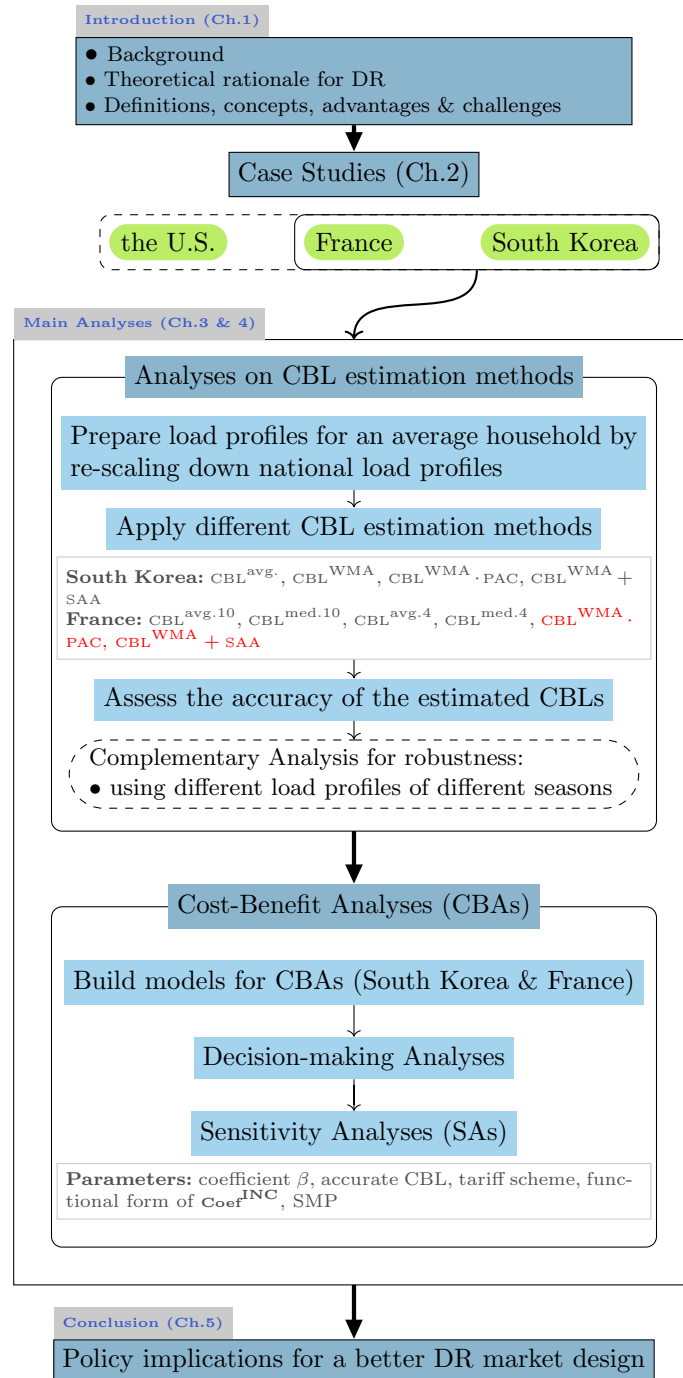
Introduction (Ch.1)

• Background
• Theoretical rationale for DR
• Definitions, concepts, advantages & challenges

Case Studies (Ch.2)

the U.S.

France

South Korea

Main Analyses (Ch.3 & 4)

Analyses on CBL estimation methods

Prepare load profiles for an average household by re-scaling down national load profiles

Apply different CBL estimation methods

**South Korea:** $\text{CBL}^{\text{avg.}}$, $\text{CBL}^{\text{WMA}}$, $\text{CBL}^{\text{WMA}} \cdot \text{PAC}$, $\text{CBL}^{\text{WMA}} + \text{SAA}$
**France:** $\text{CBL}^{\text{avg.10}}$, $\text{CBL}^{\text{med.10}}$, $\text{CBL}^{\text{avg.4}}$, $\text{CBL}^{\text{med.4}}$, $\text{CBL}^{\text{WMA}} \cdot \text{PAC}$, $\text{CBL}^{\text{WMA}} + \text{SAA}$

Assess the accuracy of the estimated CBLs

Complementary Analysis for robustness:
• using different load profiles of different seasons

Cost-Benefit Analyses (CBAs)

Build models for CBAs (South Korea & France)

Decision-making Analyses

Sensitivity Analyses (SAs)

**Parameters:** coefficient $\beta$, accurate CBL, tariff scheme, functional form of $\text{Coef}^{\text{INC}}$, SMP

Conclusion (Ch.5)

Policy implications for a better DR market design